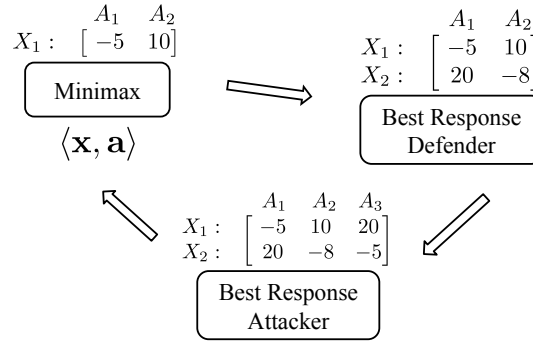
$A_1 \quad A_2$
$X_1: \begin{bmatrix} -5 & 10 \end{bmatrix}$

Minimax

$\langle \mathbf{x}, \mathbf{a} \rangle$

$A_1 \quad A_2$
$X_1: \begin{bmatrix} -5 & 10 \end{bmatrix}$
$X_2: \begin{bmatrix} 20 & -8 \end{bmatrix}$

Best Response
Defender

$A_1 \quad A_2 \quad A_3$
$X_1: \begin{bmatrix} -5 & 10 & 20 \end{bmatrix}$
$X_2: \begin{bmatrix} 20 & -8 & -5 \end{bmatrix}$

Best Response
Attacker